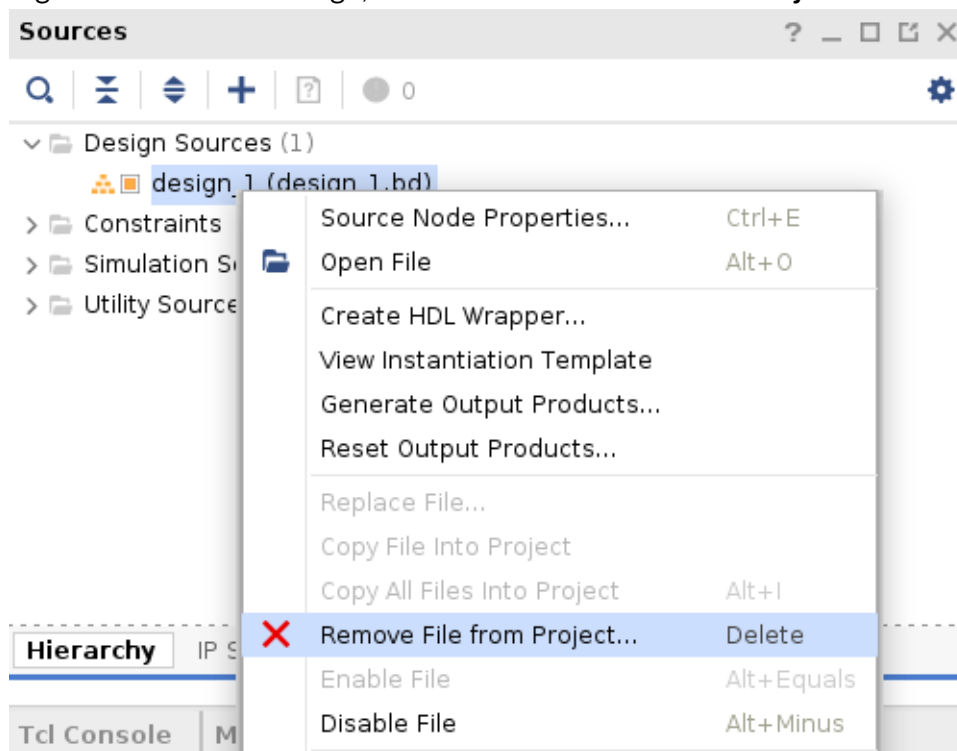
Sources ? _ □ ☐ ✕

0

Design Sources (1)
design_1 (design_1.bd)
Constraints
Simulation S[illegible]
Utility Source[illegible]

Source Node Properties... Ctrl+E
Open File Alt+O
Create HDL Wrapper...
View Instantiation Template
Generate Output Products...
Reset Output Products...
Replace File...
Copy File Into Project
Copy All Files Into Project Alt+I
Remove File from Project... Delete
Enable File Alt+Equals
Disable File Alt+Minus

Hierarchy IP S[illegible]

Tcl Console M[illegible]